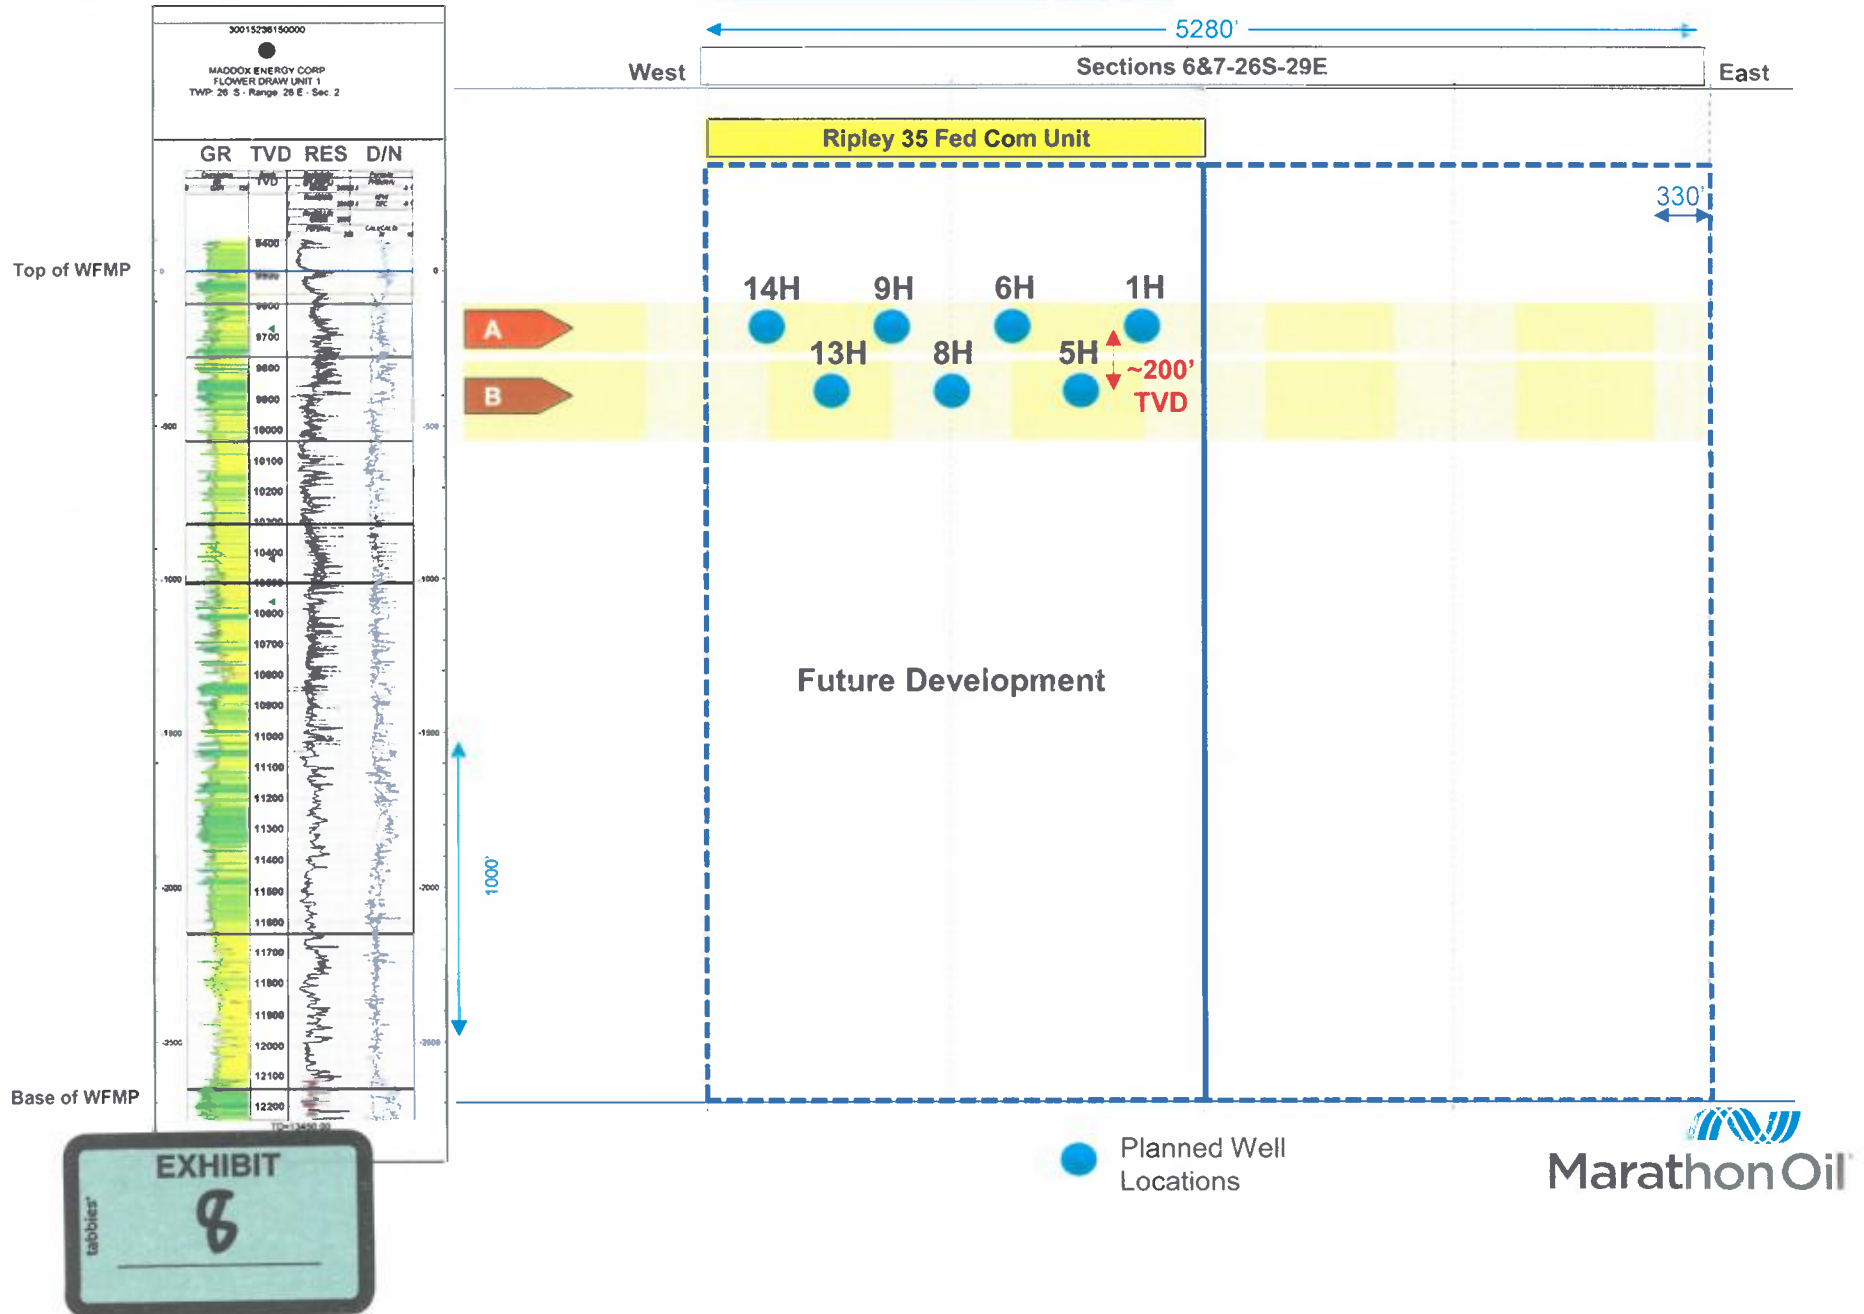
30015236150000

MADDOX ENERGY CORP
FLOWER DRAW UNIT 1
TWP: 26 S - Range: 28 E - Sec. 2

GR TVD RES D/N

Top of WFMP

9400
9600
9700
9800
9900
10000
10100
10200
10400
10600
10700
10800
10900
11000
11100
11200
11300
11400
11500
11600
11700
11800
11900
12000
12100
12200

-500
-1000
-1500
-2000
-2500

Base of WFMP

EXHIBIT
8
tabbies

5280'

West Sections 6&7-26S-29E East

Ripley 35 Fed Com Unit

330'

A
B

14H 9H 6H 1H
13H 8H 5H

~200' TVD

1000'

Future Development

Planned Well Locations

Marathon Oil